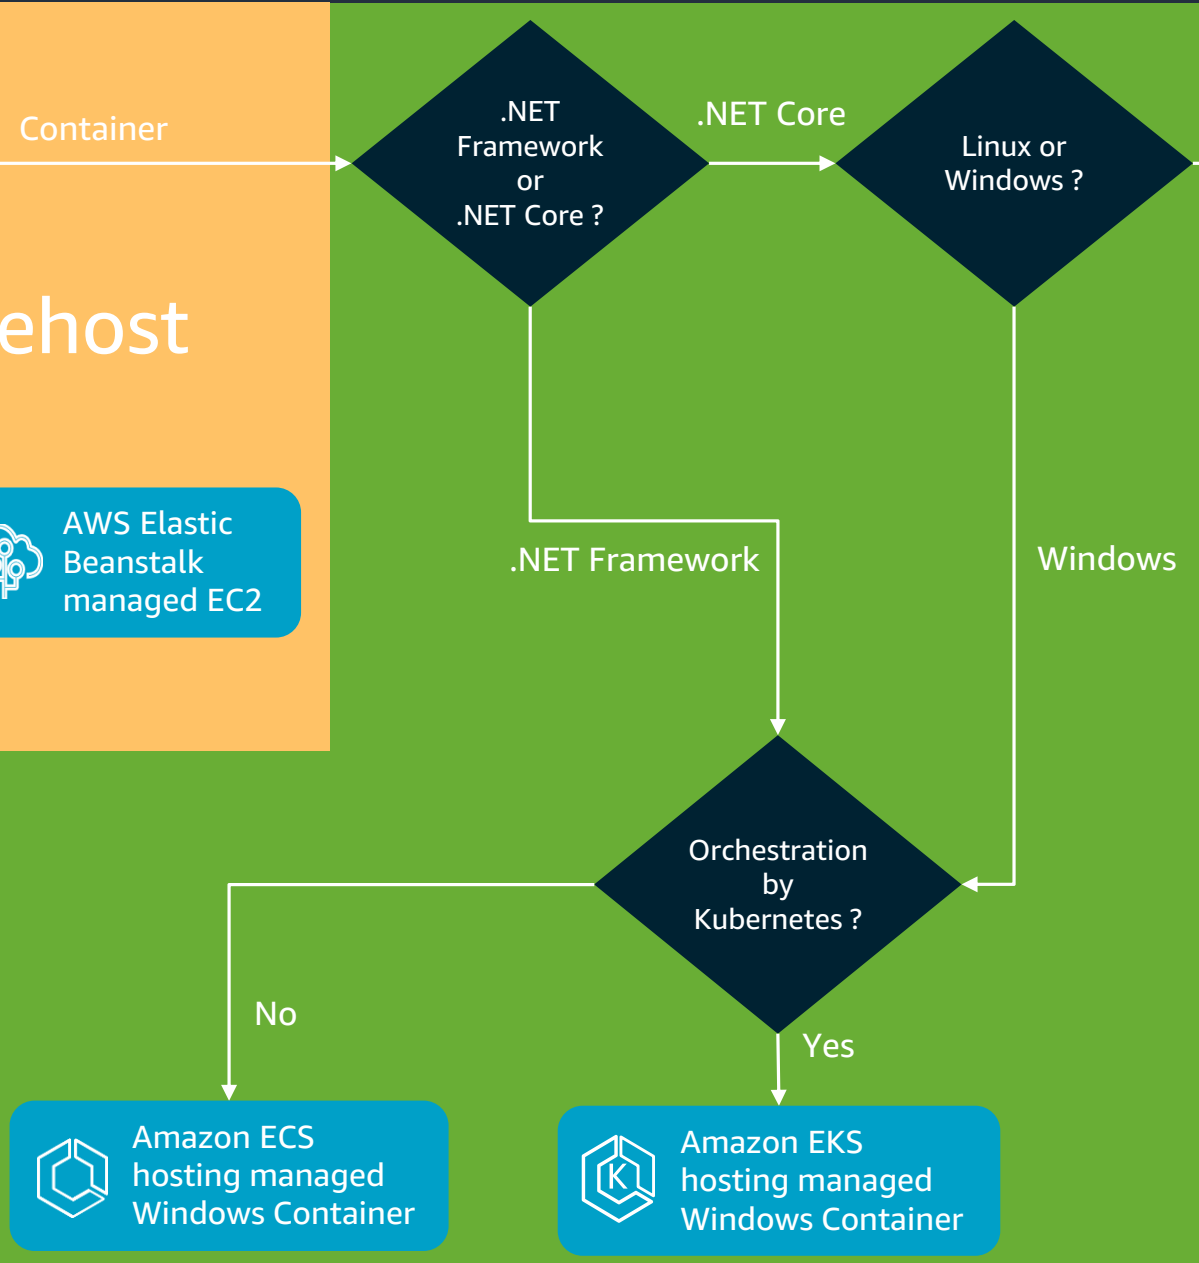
Container

ehost

AWS Elastic Beanstalk managed EC2

.NET Framework or .NET Core ?

.NET Core

Linux or Windows ?

.NET Framework

Windows

Orchestration by Kubernetes ?

No

Yes

Amazon ECS hosting managed Windows Container

Amazon EKS hosting managed Windows Container